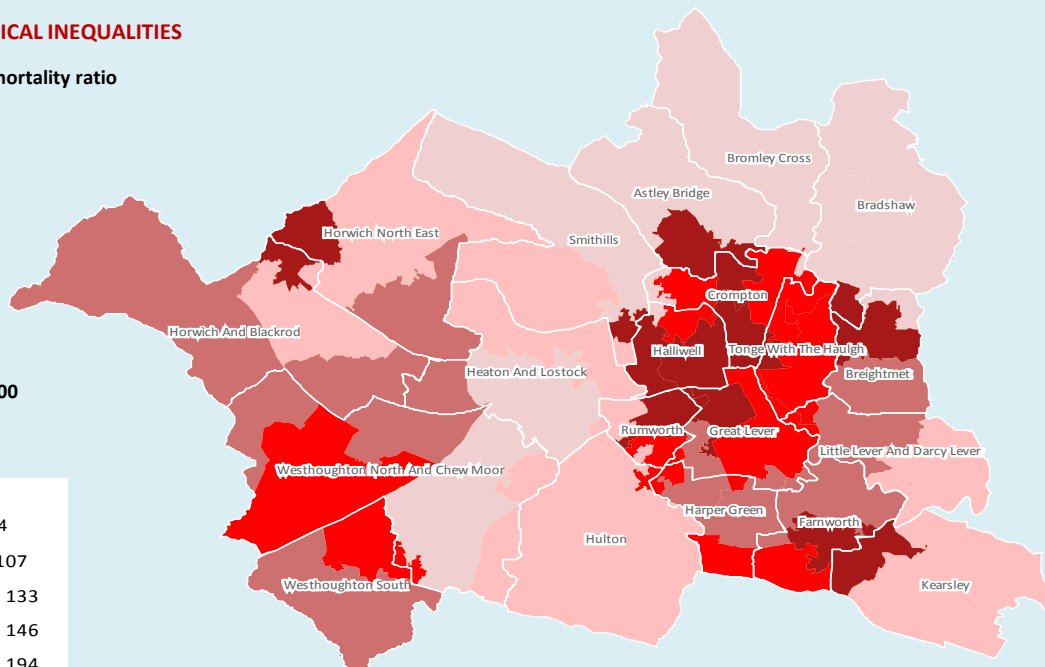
ICAL INEQUALITIES

nortality ratio

00

4
107
133
146
194

Bromley Cross
Astley Bridge
Bradshaw
Horwich North East
Smithills
Crompton
Horwich And Blackrod
Halliwell
Tonge With The Haulgh
Heaton And Lostock
Breightmet
Rumworth
Great Lever
Little Lever And Darcy Lever
Westhoughton North And Chew Moor
Harper Green
Farnworth
Hulton
Westhoughton South
Kearsley